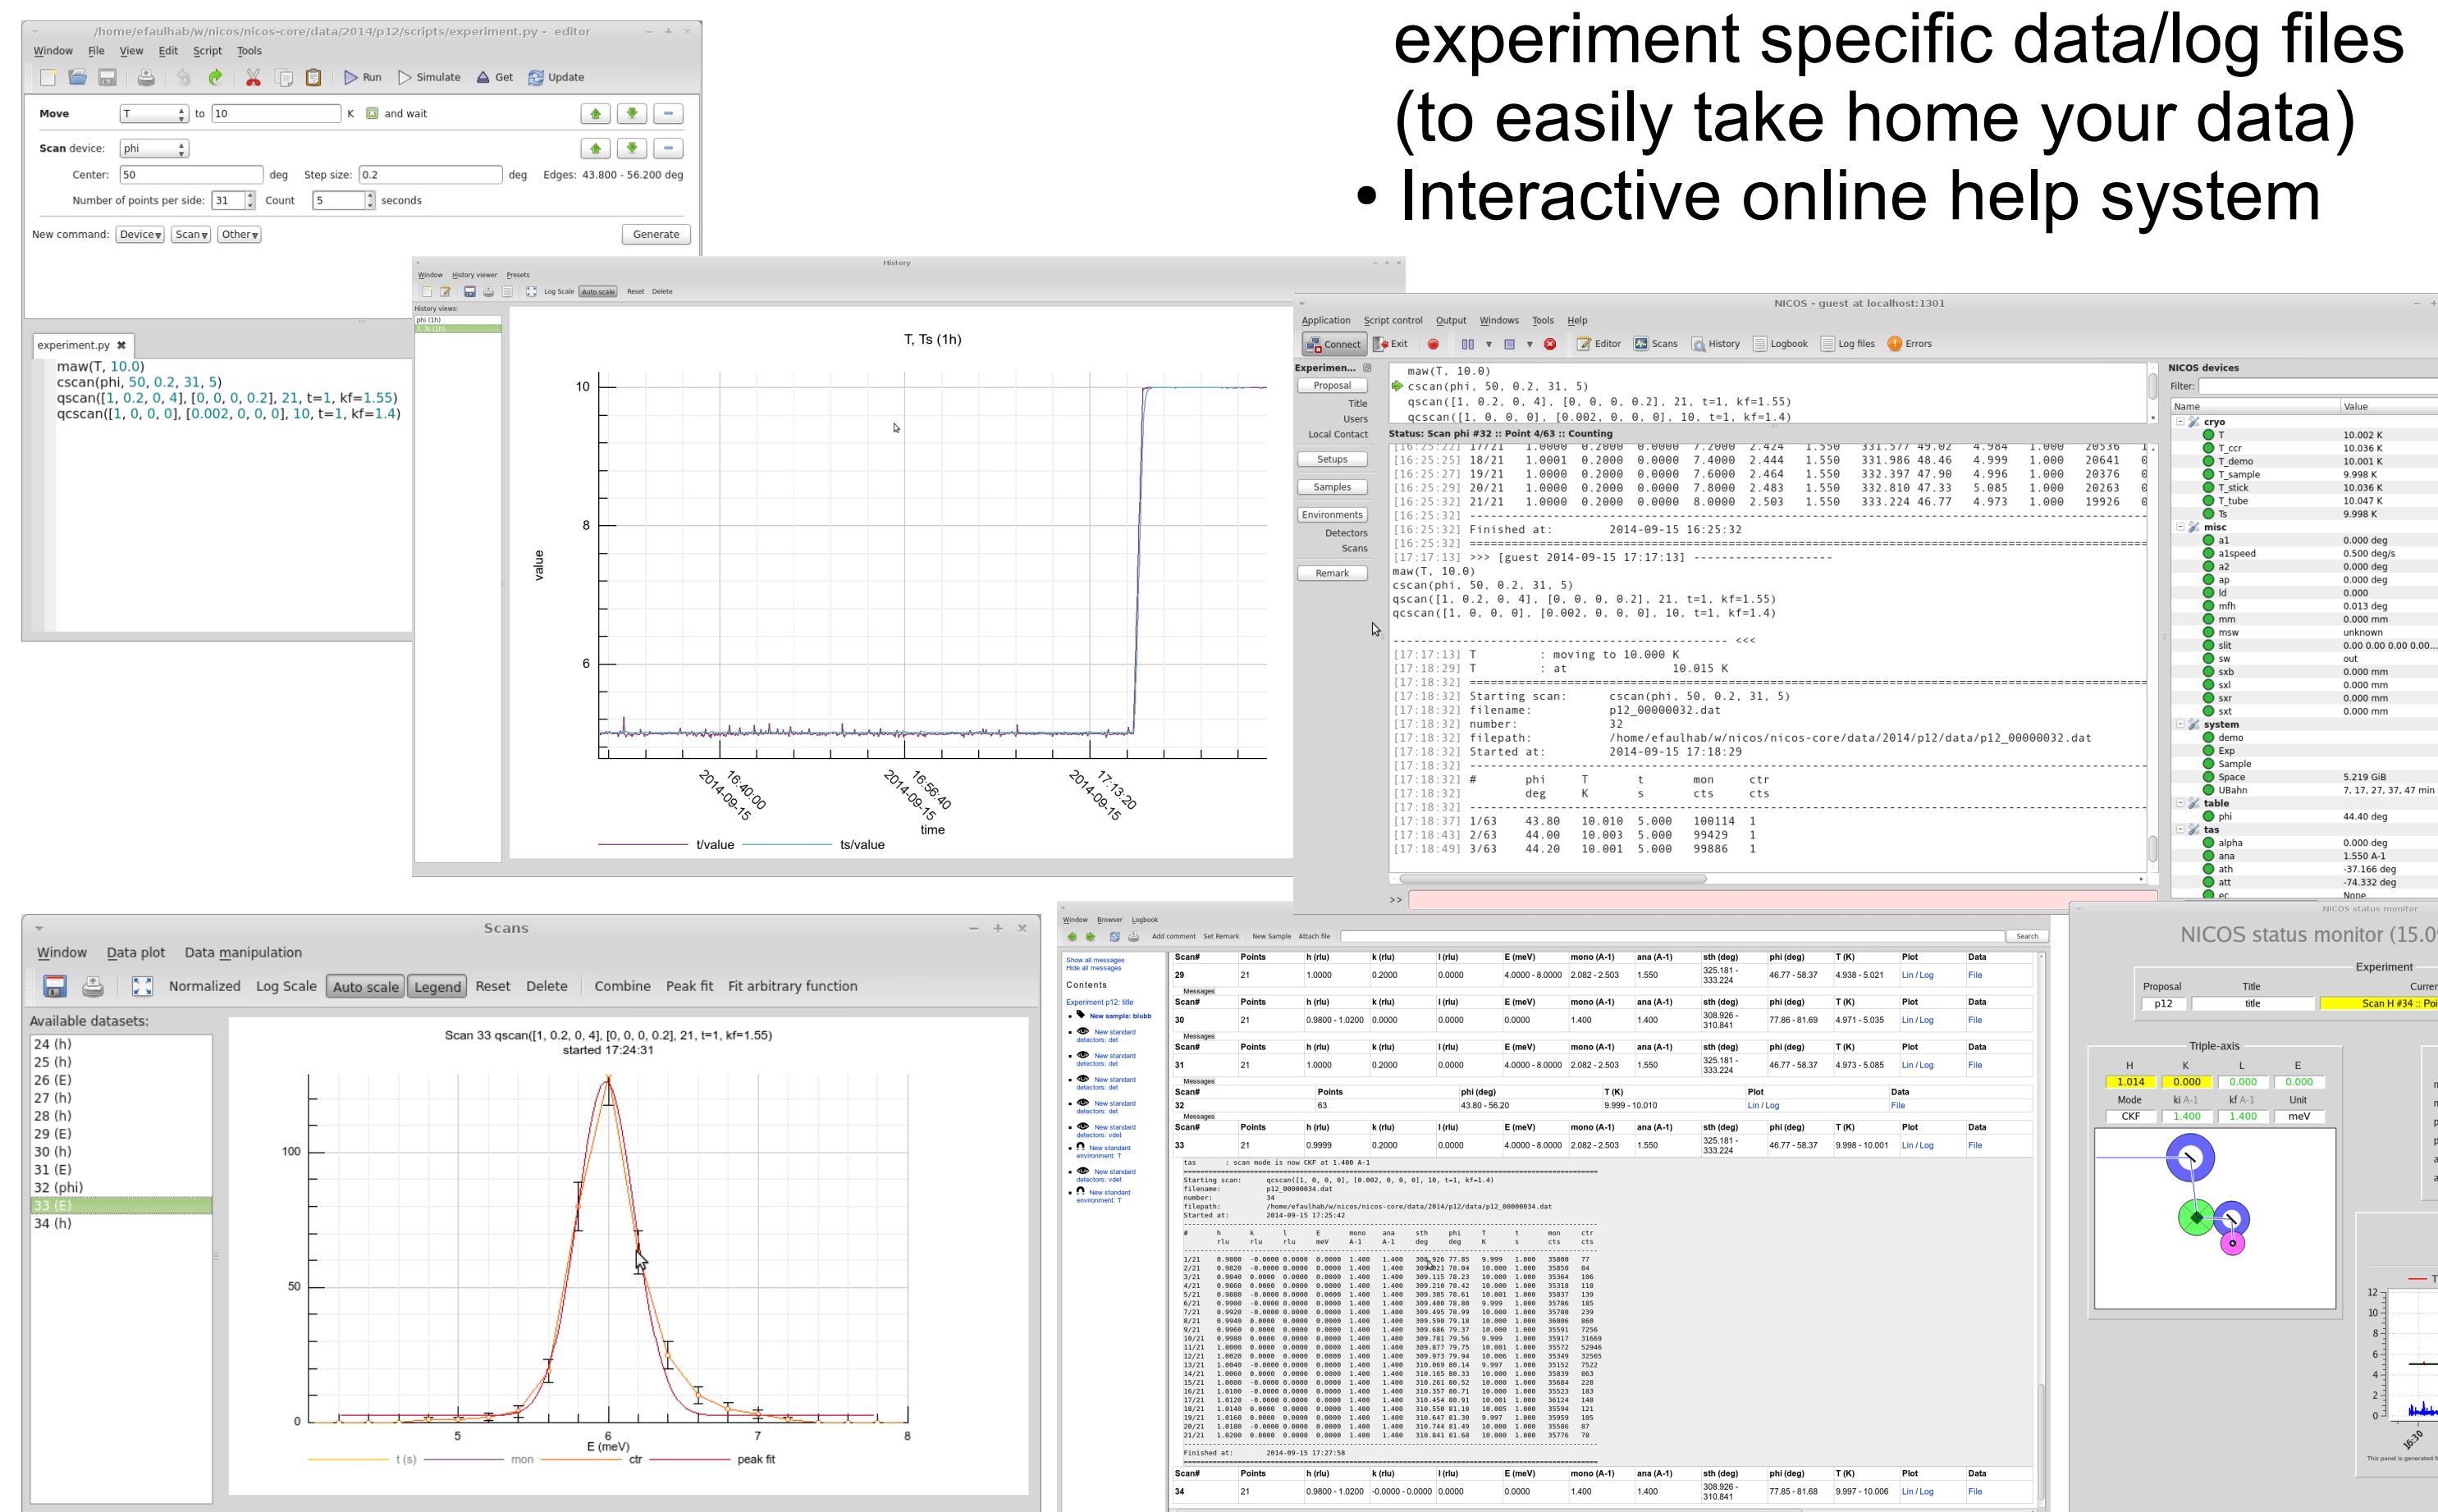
experiment specific data/log files (to easily take home your data)

• Interactive online help system

/home/efaulhab/w/nicos/nicos-core/data/2014/p12/scripts/experiment.py - editor

Window File View Edit Script Tools

Run Simulate Get Update

Move T to 10 K and wait

Scan device: phi

Center: 50 deg Step size: 0.2 deg Edges: 43.800 - 56.200 deg

Number of points per side: 31 Count 5 seconds

New command: Device Scan Other Generate

experiment.py

maw(T, 10.0)
cscan(phi, 50, 0.2, 31, 5)
qscan([1, 0.2, 0, 4], [0, 0, 0, 0.2], 21, t=1, kf=1.55)
qcscan([1, 0, 0, 0], [0.002, 0, 0, 0], 10, t=1, kf=1.4)

History

Window History viewer Presets

Log Scale Auto scale Reset Delete

History views:

T, Ts (1h)

10
8
6
value

2014-09-15 16:40:00
2014-09-15 16:56:40
2014-09-15 17:13:20
time

t/value ts/value

NICOS - guest at localhost:1301

Application Script control Output Windows Tools Help

Connect Exit Editor Scans History Logbook Log files Errors

Experimen...
Proposal
Title
Users
Local Contact
Setups
Samples
Environments
Detectors
Scans
Remark

maw(T, 10.0)
cscan(phi, 50, 0.2, 31, 5)
qscan([1, 0.2, 0, 4], [0, 0, 0, 0.2], 21, t=1, kf=1.55)
qcscan([1, 0, 0, 0], [0.002, 0, 0, 0], 10, t=1, kf=1.4)

Status: Scan phi #32 :: Point 4/63 :: Counting

[16:25:25] 18/21 1.0001 0.2000 0.0000 7.4000 2.444 1.550 331.986 48.46 4.999 1.000 20641
[16:25:27] 19/21 1.0000 0.2000 0.0000 7.6000 2.464 1.550 332.397 47.90 4.996 1.000 20376
[16:25:29] 20/21 1.0000 0.2000 0.0000 7.8000 2.483 1.550 332.810 47.33 5.085 1.000 20263
[16:25:32] 21/21 1.0000 0.2000 0.0000 8.0000 2.503 1.550 333.224 46.77 4.973 1.000 19926
[16:25:32] Finished at: 2014-09-15 16:25:32
[17:17:13] >>> [guest 2014-09-15 17:17:13]
maw(T, 10.0)
cscan(phi, 50, 0.2, 31, 5)
qscan([1, 0.2, 0, 4], [0, 0, 0, 0.2], 21, t=1, kf=1.55)
qcscan([1, 0, 0, 0], [0.002, 0, 0, 0], 10, t=1, kf=1.4)
<<<
[17:17:13] T : moving to 10.000 K
[17:18:29] T : at 10.015 K
[17:18:32] Starting scan: cscan(phi, 50, 0.2, 31, 5)
[17:18:32] filename: p12_00000032.dat
[17:18:32] number: 32
[17:18:32] filepath: /home/efaulhab/w/nicos/nicos-core/data/2014/p12/data/p12_00000032.dat
[17:18:32] Started at: 2014-09-15 17:18:29
[17:18:32] # phi T t mon ctr
[17:18:32] deg K s cts cts
[17:18:37] 1/63 43.80 10.010 5.000 100114 1
[17:18:43] 2/63 44.00 10.003 5.000 99429 1
[17:18:49] 3/63 44.20 10.001 5.000 99886 1

NICOS devices
Filter:

| Name | Value |
|---|---|
| cryo | |
| T | 10.002 K |
| T_ccr | 10.036 K |
| T_demo | 10.001 K |
| T_sample | 9.998 K |
| T_stick | 10.036 K |
| T_tube | 10.047 K |
| Ts | 9.998 K |
| misc | |
| a1 | 0.000 deg |
| a1speed | 0.500 deg/s |
| a2 | 0.000 deg |
| ap | 0.000 deg |
| ld | 0.000 |
| mfh | 0.013 deg |
| mm | 0.000 mm |
| msw | unknown |
| slit | 0.00 0.00 0.00 0.00... |
| sw | out |
| sxb | 0.000 mm |
| sxl | 0.000 mm |
| sxr | 0.000 mm |
| sxt | 0.000 mm |
| system | |
| demo | |
| Exp | |
| Sample | |
| Space | 5.219 GiB |
| UBahn | 7, 17, 27, 37, 47 min |
| table | |
| phi | 44.40 deg |
| tas | |
| alpha | 0.000 deg |
| ana | 1.550 A-1 |
| ath | -37.166 deg |
| att | -74.332 deg |
| ec | None |

Scans

Window Data plot Data manipulation

Normalized Log Scale Auto scale Legend Reset Delete Combine Peak fit Fit arbitrary function

Available datasets:
24 (h)
25 (h)
26 (E)
27 (h)
28 (h)
29 (E)
30 (h)
31 (E)
32 (phi)
33 (E)
34 (h)

Scan 33 qscan([1, 0.2, 0, 4], [0, 0, 0, 0.2], 21, t=1, kf=1.55)
started 17:24:31

100
50
0
5 6 7 8
E (meV)

t (s) mon ctr peak fit

Window Browser Logbook

Add comment Set Remark New Sample Attach file Search

Show all messages
Hide all messages
Contents
Experiment p12: title
New sample: blubb
New standard detectors: det
New standard environment: T
New standard detectors: vdet

| Scan# | Points | h (rlu) | k (rlu) | l (rlu) | E (meV) | mono (A-1) | ana (A-1) | sth (deg) | phi (deg) | T (K) | Plot | Data |
|---|---|---|---|---|---|---|---|---|---|---|---|---|
| 29 | 21 | 1.0000 | 0.2000 | 0.0000 | 4.0000 - 8.0000 | 2.082 - 2.503 | 1.550 | 325.181 - 333.224 | 46.77 - 58.37 | 4.938 - 5.021 | Lin / Log | File |
| 30 | 21 | 0.9800 - 1.0200 | 0.0000 | 0.0000 | 0.0000 | 1.400 | 1.400 | 308.926 - 310.841 | 77.86 - 81.69 | 4.971 - 5.035 | Lin / Log | File |
| 31 | 21 | 1.0000 | 0.2000 | 0.0000 | 4.0000 - 8.0000 | 2.082 - 2.503 | 1.550 | 325.181 - 333.224 | 46.77 - 58.37 | 4.973 - 5.085 | Lin / Log | File |
| 33 | 21 | 0.9999 | 0.2000 | 0.0000 | 4.0000 - 8.0000 | 2.082 - 2.503 | 1.550 | 325.181 - 333.224 | 46.77 - 58.37 | 9.998 - 10.001 | Lin / Log | File |
| 34 | 21 | 0.9800 - 1.0200 | -0.0000 - 0.0000 | 0.0000 | 0.0000 | 1.400 | 1.400 | 308.926 - 310.841 | 77.85 - 81.68 | 9.997 - 10.006 | Lin / Log | File |

| Scan# | Points | phi (deg) | T (K) | Plot | Data |
|---|---|---|---|---|---|
| 32 | 63 | 43.80 - 56.20 | 9.999 - 10.010 | Lin / Log | File |

tas : scan mode is now CKF at 1.400 A-1
Starting scan: qcscan([1, 0, 0, 0], [0.002, 0, 0, 0], 10, t=1, kf=1.4)
filename: p12_00000034.dat
number: 34
filepath: /home/efaulhab/w/nicos/nicos-core/data/2014/p12/data/p12_00000034.dat
Started at: 2014-09-15 17:25:42
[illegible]
Finished at: 2014-09-15 17:27:58

NICOS status monitor (15.0

Experiment
Proposal Title
p12 title Scan H #34 :: Poi

Triple-axis
H K L E
1.014 0.000 0.000 0.000
Mode ki A-1 kf A-1 Unit
CKF 1.400 1.400 meV

This panel is generated